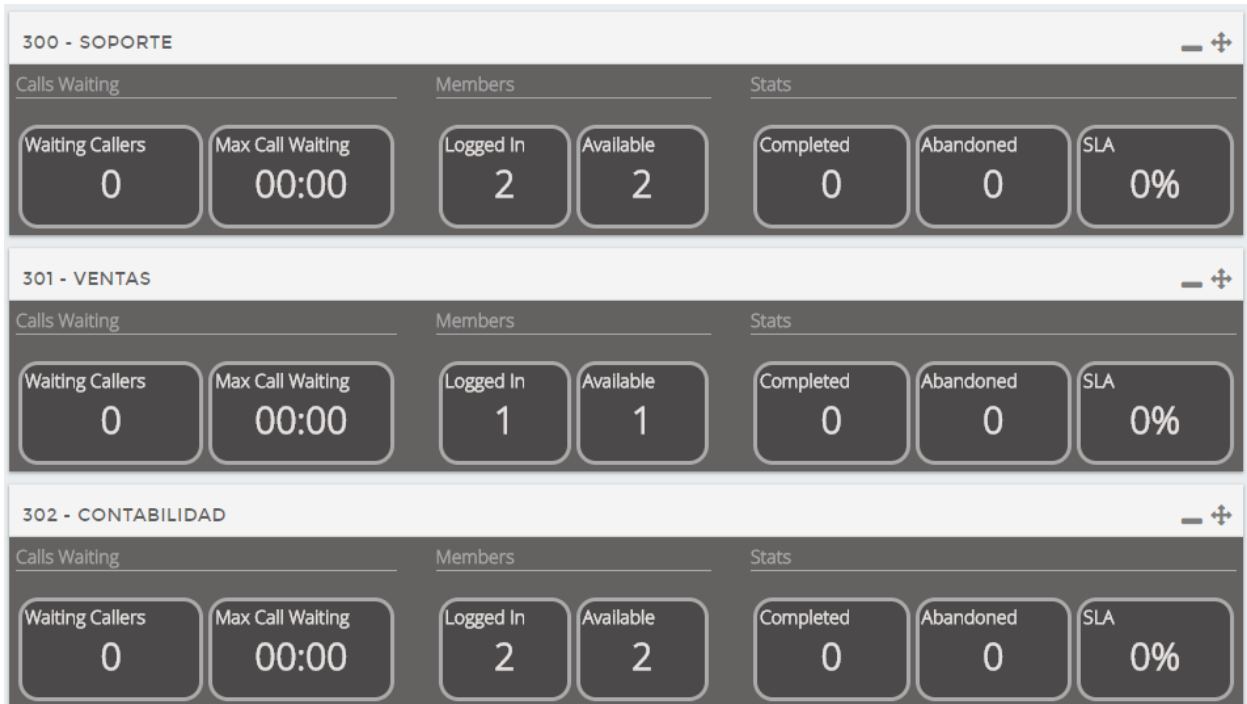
300 - SOPORTE

Calls Waiting
Waiting Callers
0
Max Call Waiting
00:00

Members
Logged In
2
Available
2

Stats
Completed
0
Abandoned
0
SLA
0%

301 - VENTAS

Calls Waiting
Waiting Callers
0
Max Call Waiting
00:00

Members
Logged In
1
Available
1

Stats
Completed
0
Abandoned
0
SLA
0%

302 - CONTABILIDAD

Calls Waiting
Waiting Callers
0
Max Call Waiting
00:00

Members
Logged In
2
Available
2

Stats
Completed
0
Abandoned
0
SLA
0%